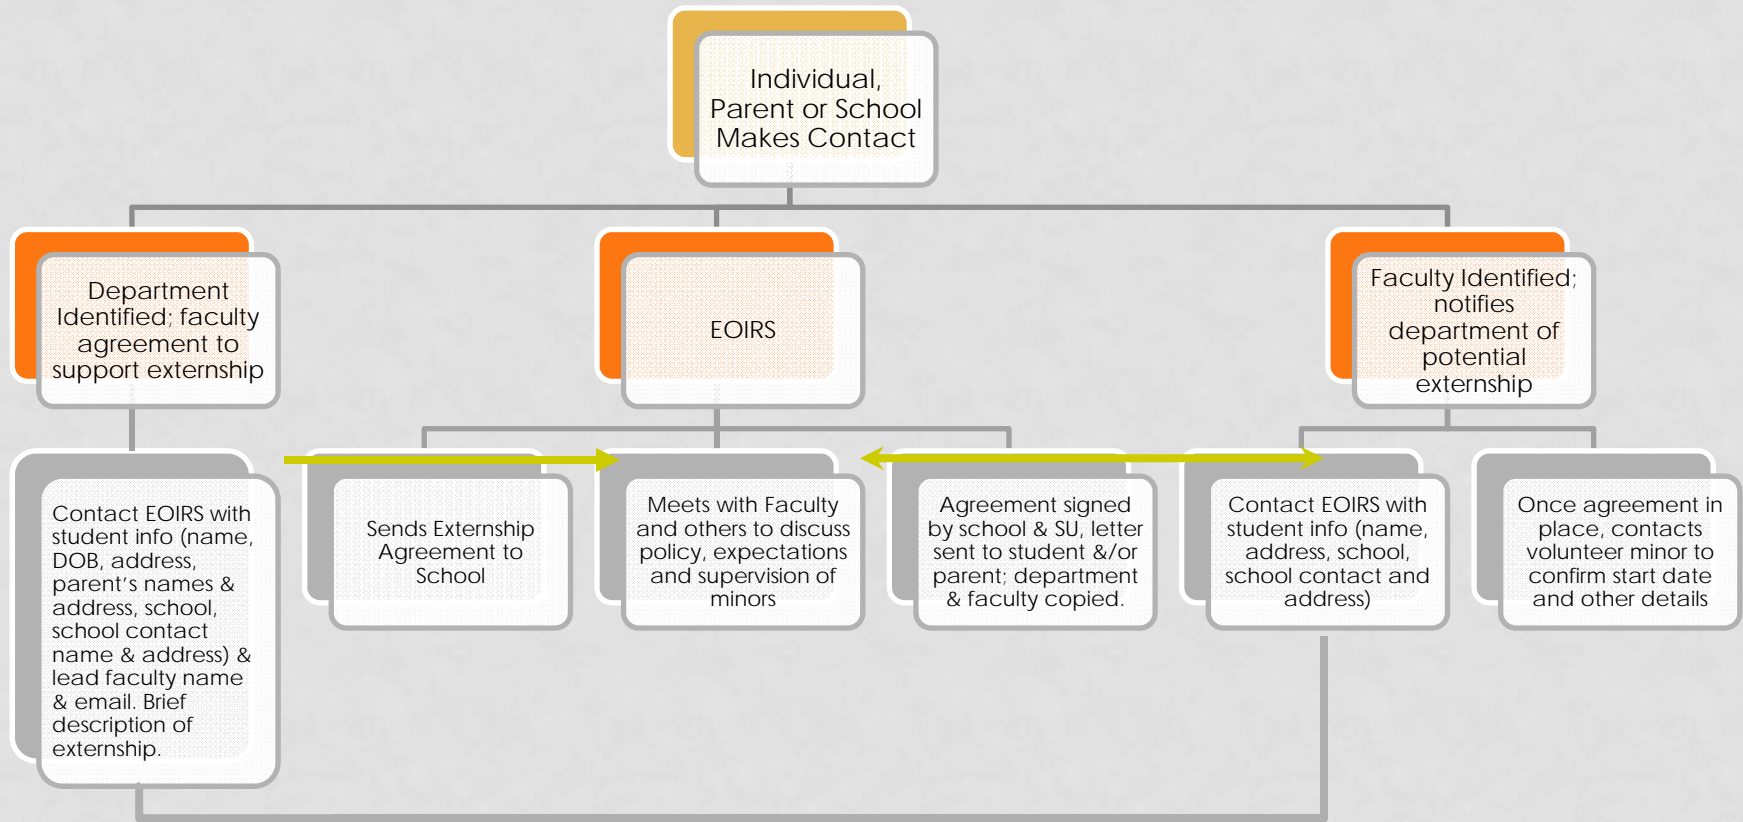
Individual, Parent or School Makes Contact

Department Identified; faculty agreement to support externship

EOIRS

Faculty Identified; notifies department of potential externship

Contact EOIRS with student info (name, DOB, address, parent's names & address, school, school contact name & address) & lead faculty name & email. Brief description of externship.

Sends Externship Agreement to School

Meets with Faculty and others to discuss policy, expectations and supervision of minors

Agreement signed by school & SU, letter sent to student &/or parent; department & faculty copied.

Contact EOIRS with student info (name, address, school, school contact and address)

Once agreement in place, contacts volunteer minor to confirm start date and other details